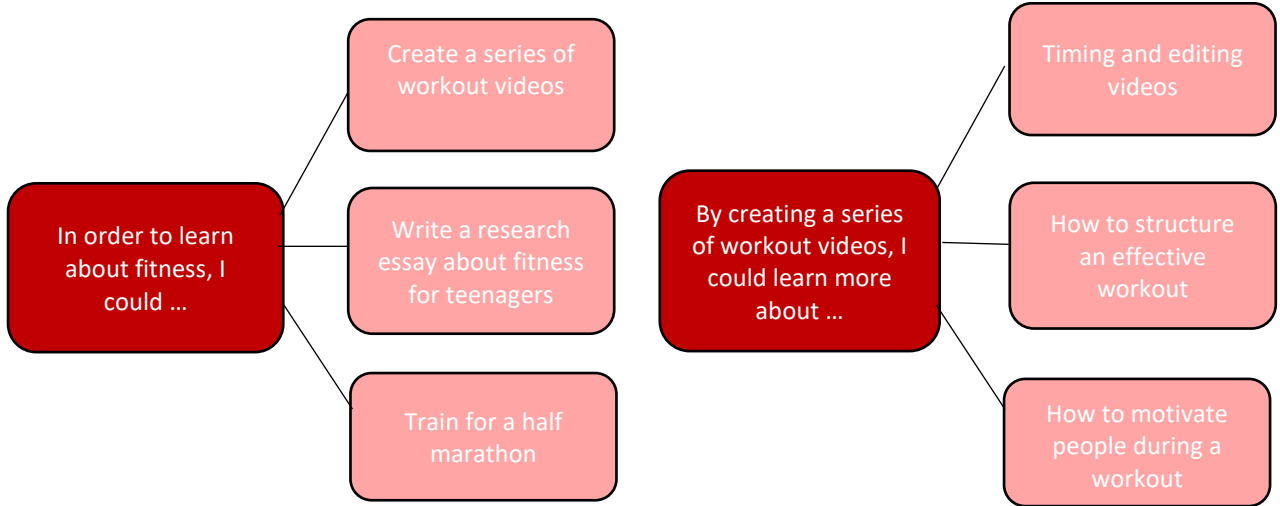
In order to learn about fitness, I could …

Create a series of workout videos

Write a research essay about fitness for teenagers

Train for a half marathon

By creating a series of workout videos, I could learn more about …

Timing and editing videos

How to structure an effective workout

How to motivate people during a workout